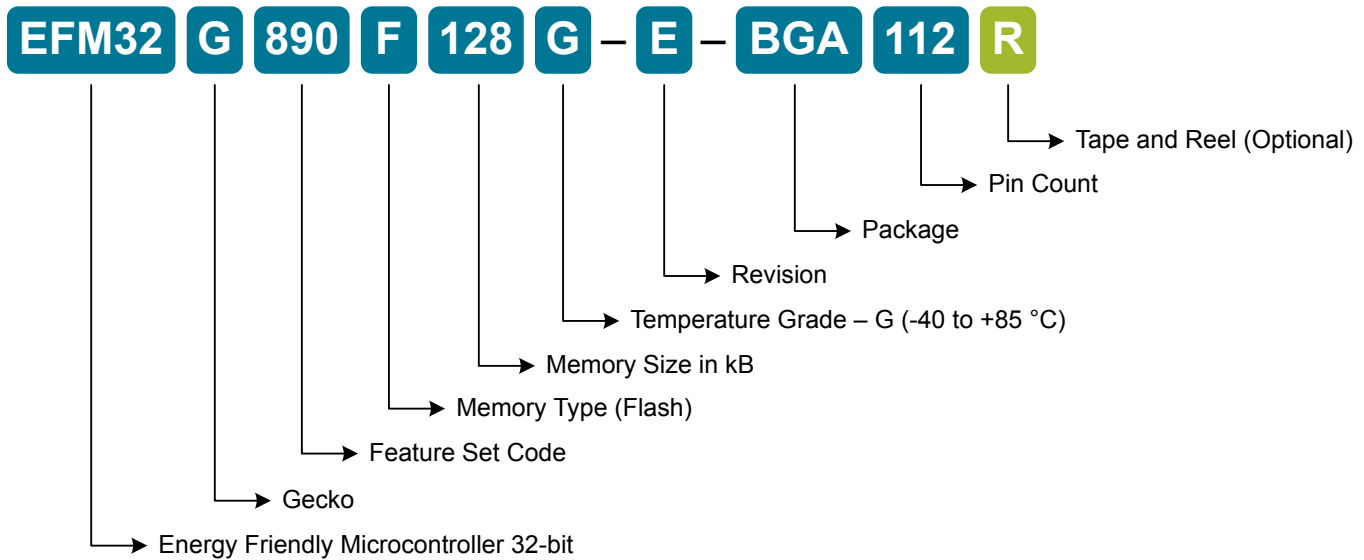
EFM32 G 890 F 128 G – E – BGA 112 R

Tape and Reel (Optional)

Pin Count

Package

Revision

Temperature Grade – G (-40 to +85 °C)

Memory Size in kB

Memory Type (Flash)

Feature Set Code

Gecko

Energy Friendly Microcontroller 32-bit